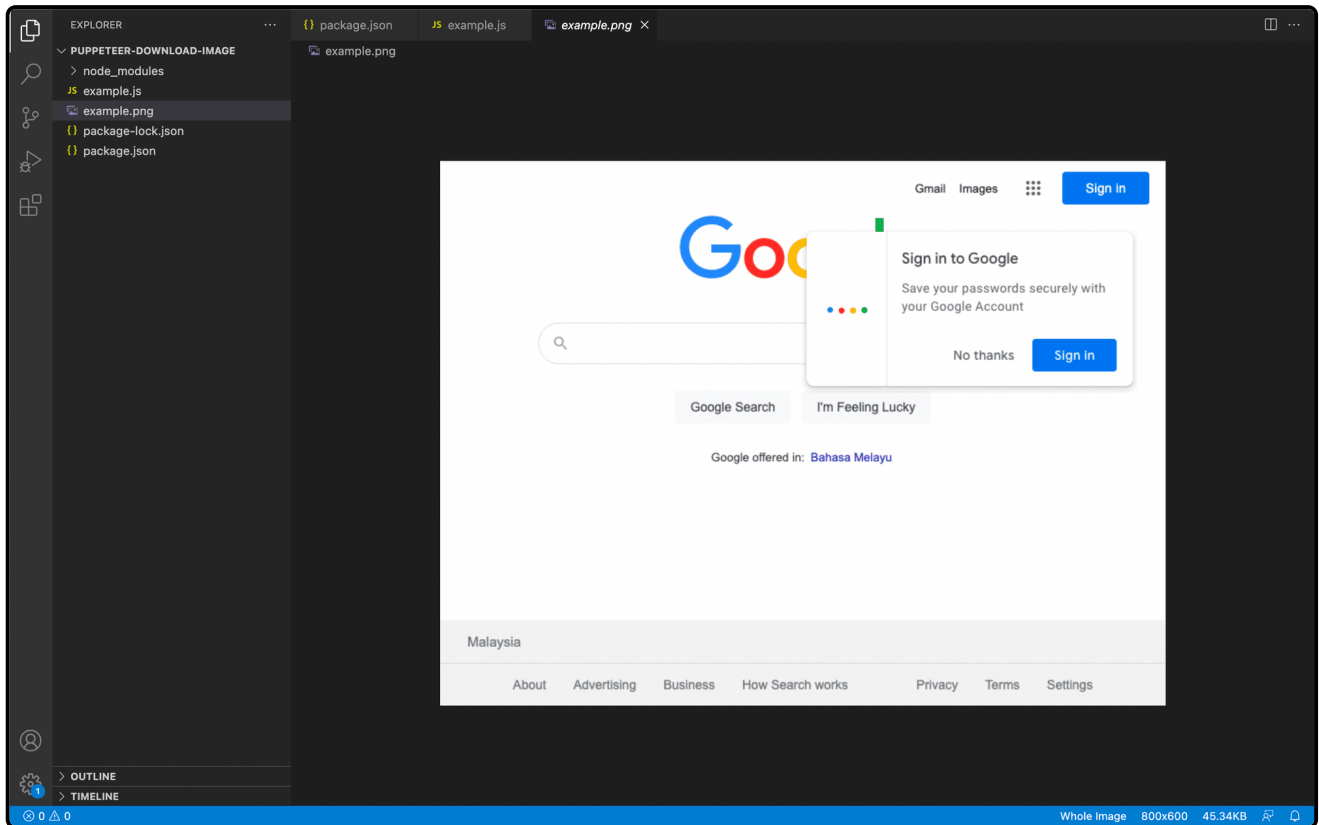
EXPLORER ···

PUPPETEER-DOWNLOAD-IMAGE
node_modules
JS example.js
example.png
{} package-lock.json
{} package.json

{} package.json
JS example.js
example.png ×

example.png

Gmail Images Sign in

Goo

Sign in to Google
Save your passwords securely with your Google Account
No thanks Sign in

Google Search I'm Feeling Lucky

Google offered in: Bahasa Melayu

Malaysia

About Advertising Business How Search works Privacy Terms Settings

1

OUTLINE
TIMELINE

⊗ 0 ⚠ 0

Whole Image 800x600 45.34KB